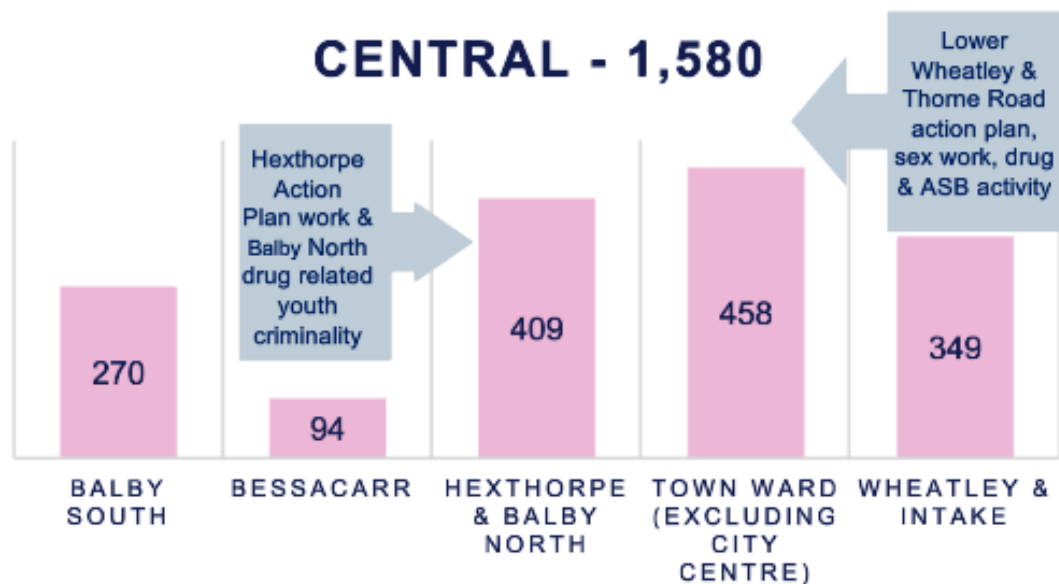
CENTRAL - 1,580

Lower Wheatley & Thorne Road action plan, sex work, drug & ASB activity

Hexthorpe Action Plan work & Balby North drug related youth criminality

270

94

409

458

349

BALBY SOUTH

BESSACARR

HEXTHORPE & BALBY NORTH

TOWN WARD (EXCLUDING CITY CENTRE)

WHEATLEY & INTAKE